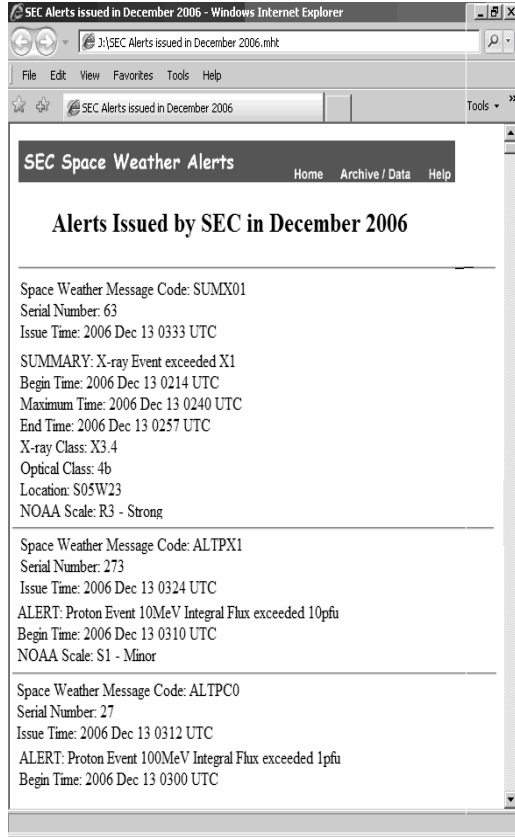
SEC Alerts issued in December 2006 - Windows Internet Explorer

J:\SEC Alerts issued in December 2006.mht

File Edit View Favorites Tools Help

SEC Alerts issued in December 2006

Tools

SEC Space Weather Alerts

Home Archive / Data Help

Alerts Issued by SEC in December 2006

Space Weather Message Code: SUMX01
Serial Number: 63
Issue Time: 2006 Dec 13 0333 UTC

SUMMARY: X-ray Event exceeded X1
Begin Time: 2006 Dec 13 0214 UTC
Maximum Time: 2006 Dec 13 0240 UTC
End Time: 2006 Dec 13 0257 UTC
X-ray Class: X3.4
Optical Class: 4b
Location: S05W23
NOAA Scale: R3 - Strong

Space Weather Message Code: ALTPX1
Serial Number: 273
Issue Time: 2006 Dec 13 0324 UTC

ALERT: Proton Event 10MeV Integral Flux exceeded 10pfu
Begin Time: 2006 Dec 13 0310 UTC
NOAA Scale: S1 - Minor

Space Weather Message Code: ALTPC0
Serial Number: 27
Issue Time: 2006 Dec 13 0312 UTC

ALERT: Proton Event 100MeV Integral Flux exceeded 1pfu
Begin Time: 2006 Dec 13 0300 UTC